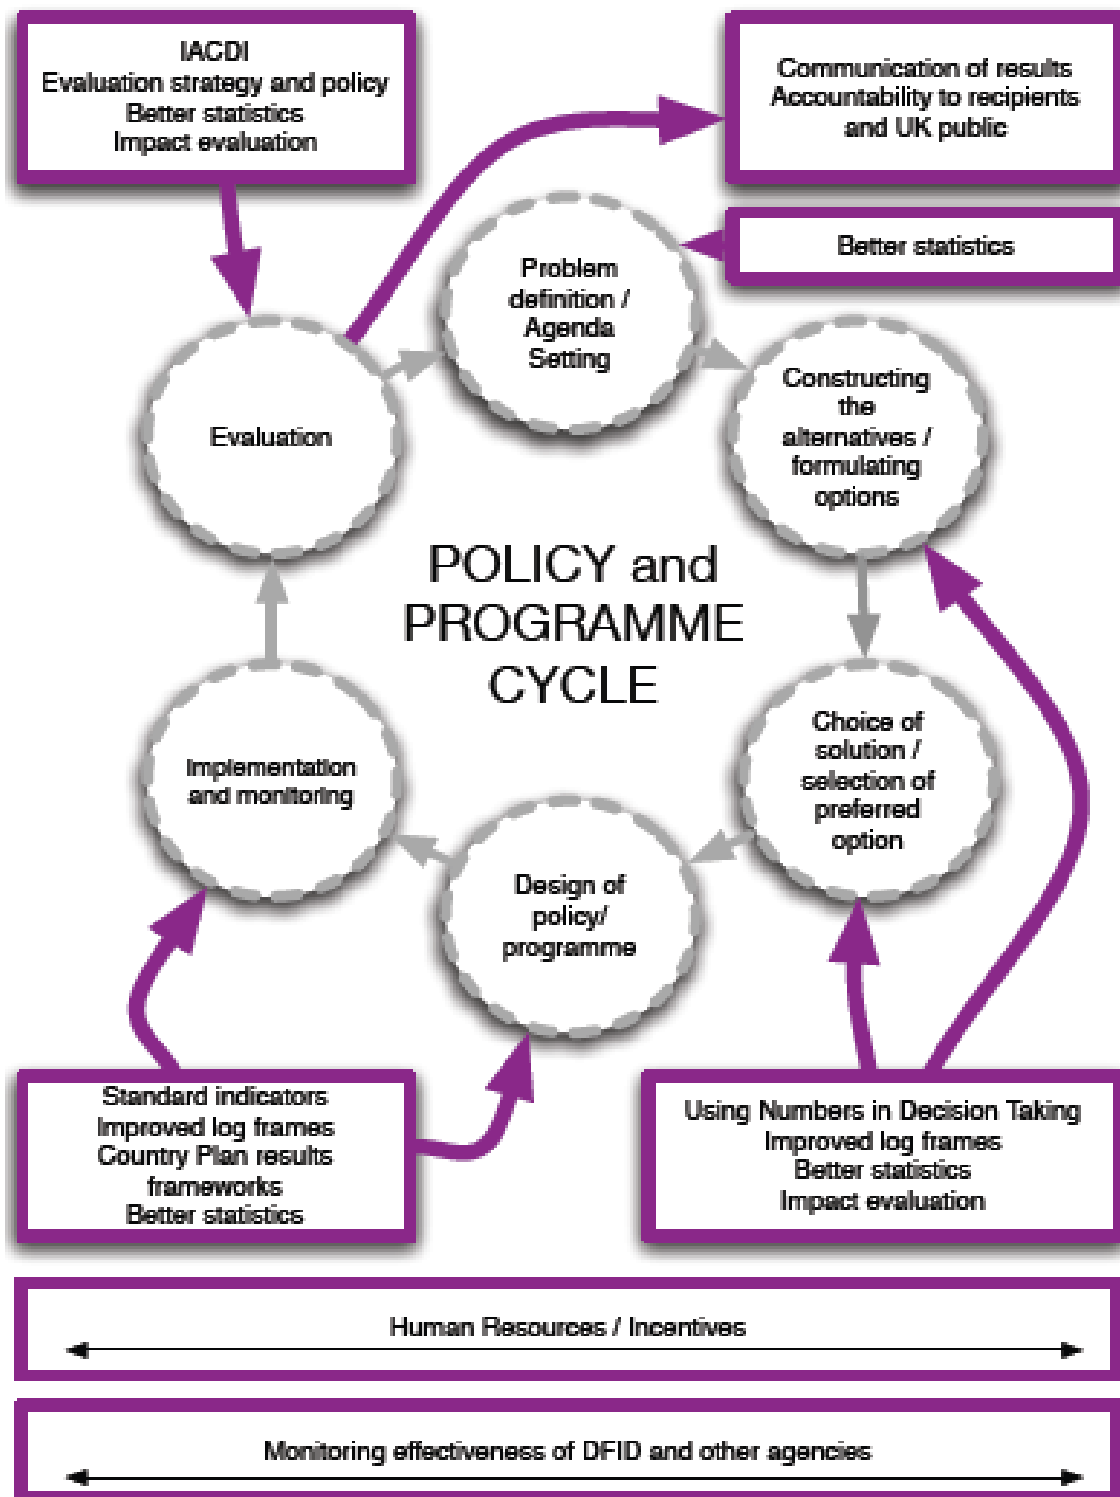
IACDI
Evaluation strategy and policy
Better statistics
Impact evaluation

Communication of results
Accountability to recipients
and UK public

Better statistics

Problem definition / Agenda Setting

Evaluation

Constructing the alternatives / formulating options

POLICY and PROGRAMME CYCLE

Implementation and monitoring

Choice of solution / selection of preferred option

Design of policy/ programme

Standard indicators
Improved log frames
Country Plan results frameworks
Better statistics

Using Numbers in Decision Taking
Improved log frames
Better statistics
Impact evaluation

Human Resources / Incentives

Monitoring effectiveness of DFID and other agencies